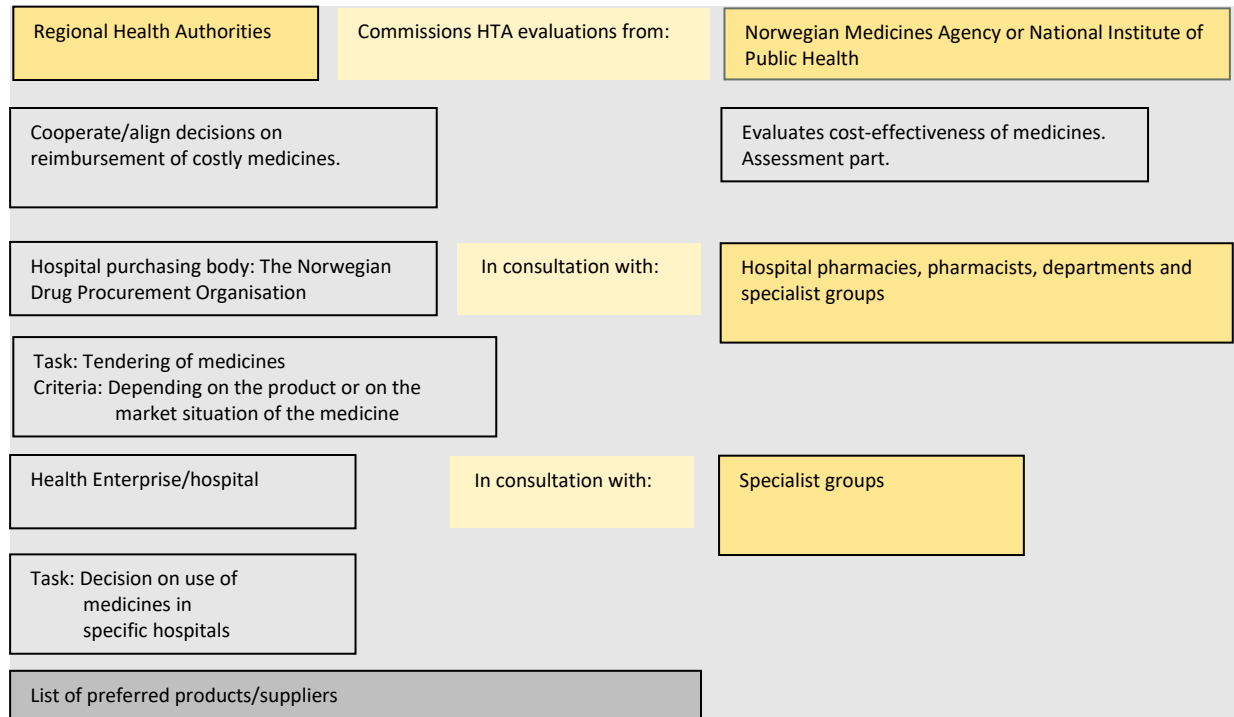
Regional Health Authorities

Commissions HTA evaluations from:

Norwegian Medicines Agency or National Institute of Public Health

Cooperate/align decisions on reimbursement of costly medicines.

Evaluates cost-effectiveness of medicines. Assessment part.

Hospital purchasing body: The Norwegian Drug Procurement Organisation

In consultation with:

Hospital pharmacies, pharmacists, departments and specialist groups

Task: Tendering of medicines
Criteria: Depending on the product or on the market situation of the medicine

Health Enterprise/hospital

In consultation with:

Specialist groups

Task: Decision on use of medicines in specific hospitals

List of preferred products/suppliers